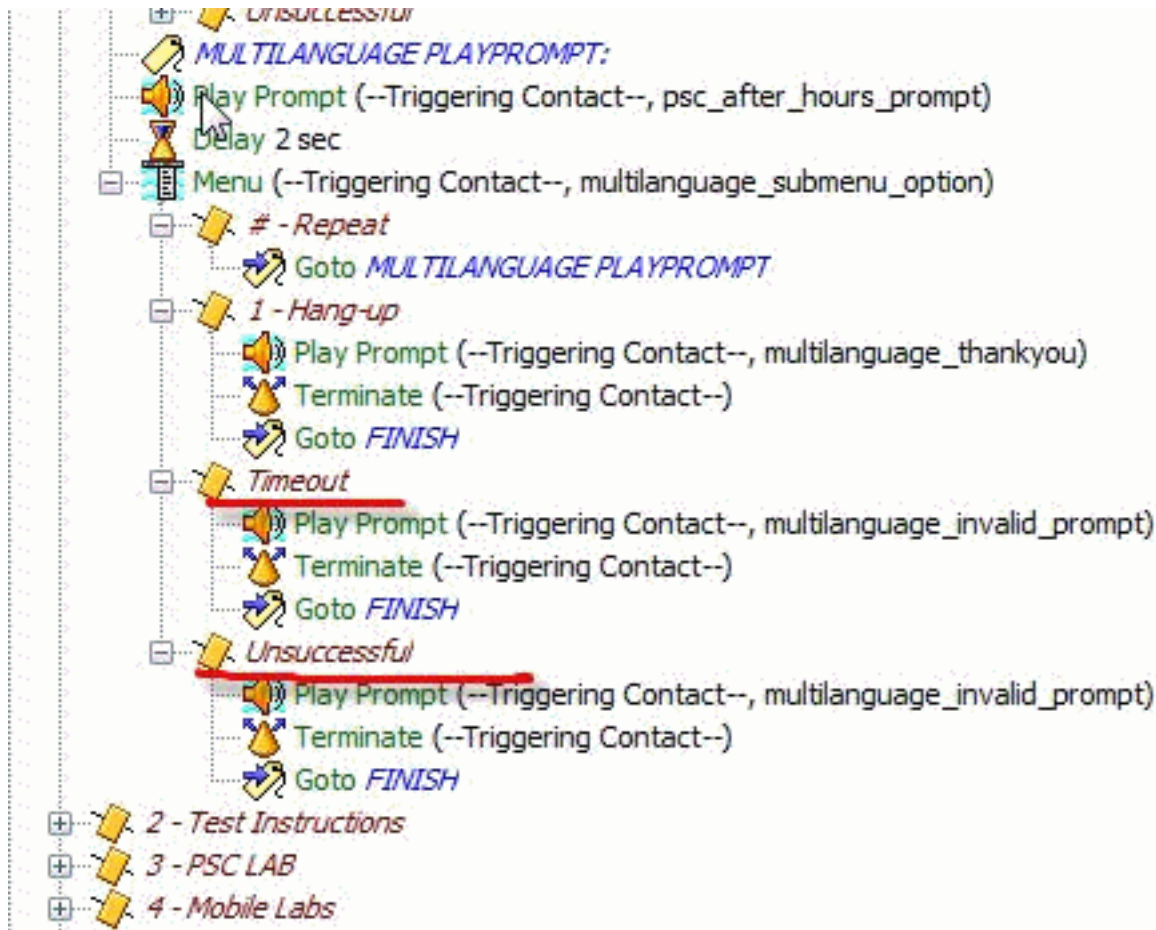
Unsuccessful
MULTILANGUAGE PLAYPROMPT:
Play Prompt (--Triggering Contact--, psc_after_hours_prompt)
Delay 2 sec
Menu (--Triggering Contact--, multilanguage_submenu_option)
# - Repeat
Goto MULTILANGUAGE PLAYPROMPT
1 - Hang-up
Play Prompt (--Triggering Contact--, multilanguage_thankyou)
Terminate (--Triggering Contact--)
Goto FINISH
Timeout
Play Prompt (--Triggering Contact--, multilanguage_invalid_prompt)
Terminate (--Triggering Contact--)
Goto FINISH
Unsuccessful
Play Prompt (--Triggering Contact--, multilanguage_invalid_prompt)
Terminate (--Triggering Contact--)
Goto FINISH
2 - Test Instructions
3 - PSC LAB
4 - Mobile Labs